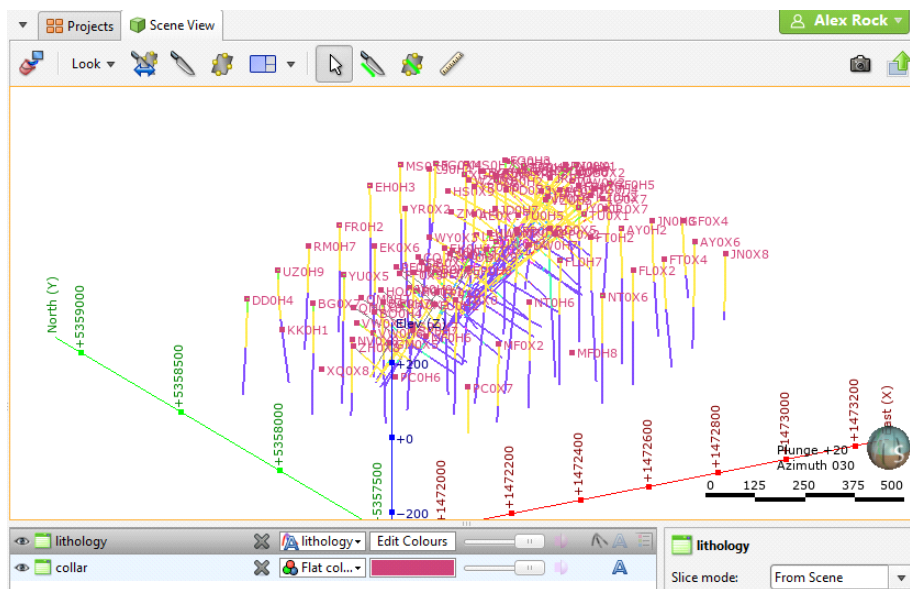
Projects Scene View
Alex Rock
Look

MS0 EH0H3 YR0X2 FR0H2 RM0H7 EK0X6 UZ0H9 YU0X5 DD0H4 BG0X KK0H1 XC0X8 PC0H6 PC0X7 MF0X2 MF0H8 NT0H6 NT0X6 FL0X2 FL0H7 FT0H2 AY0H2 JN0H GF0X4 FT0X4 AY0X6 JN0X8 TU0X1 TU0H5 WY0X HS0

North (Y)
+5359000
+5358500
+5358000
+5357500
+200
+0
−200
+1472000
+1472200
+1472400
+1472600
+1472800
+1473000
+1473200
ast (X)

Plunge +20
Azimuth 030
0 125 250 375 500

lithology lithology Edit Colours
collar Flat col...

lithology
Slice mode: From Scene